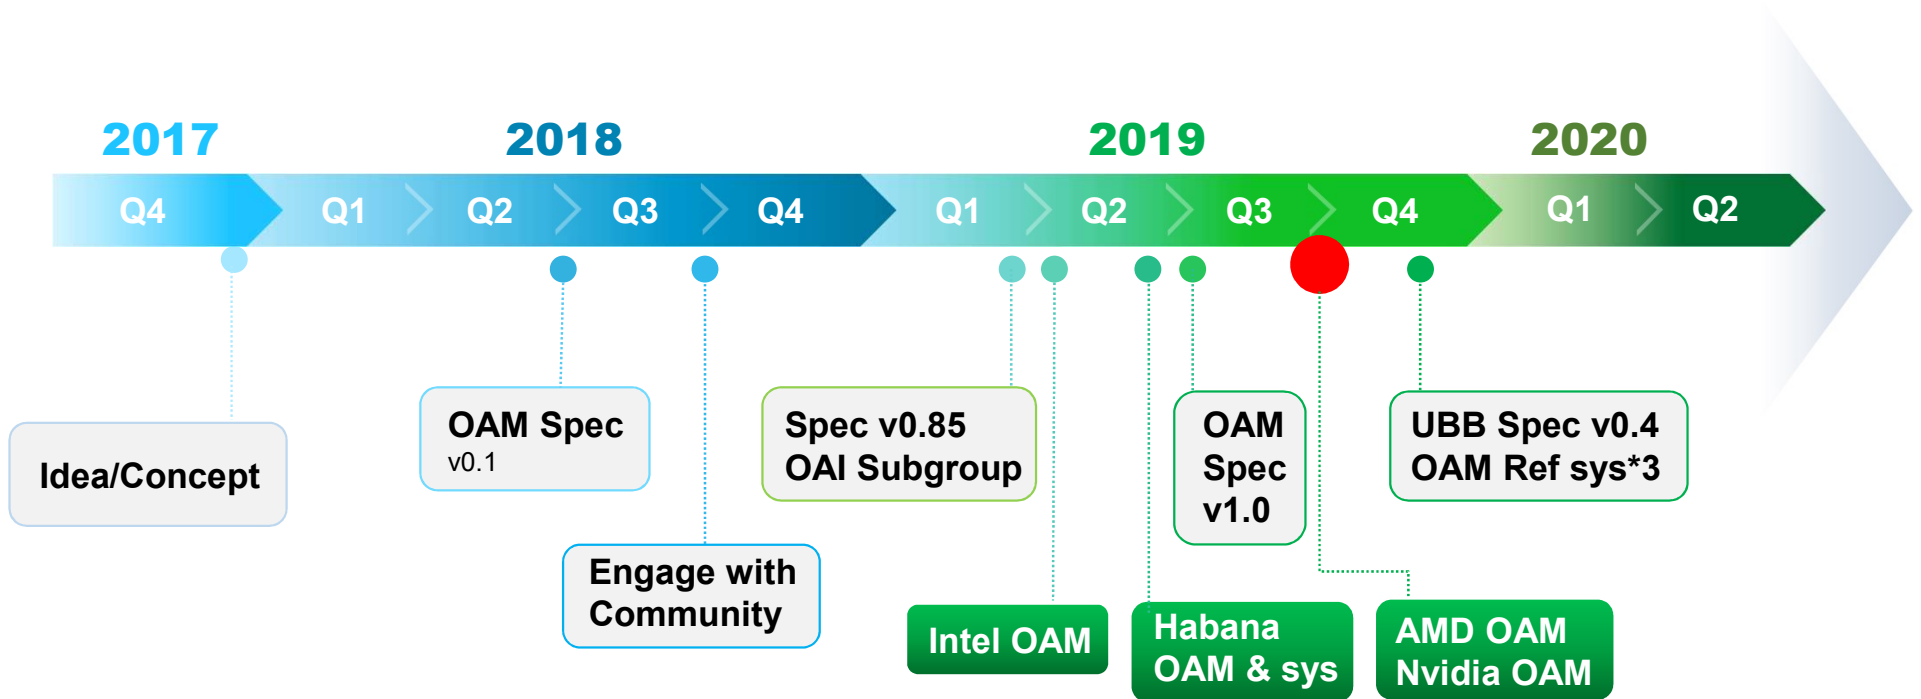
2017
2018
2019
2020

Q4 Q1 Q2 Q3 Q4 Q1 Q2 Q3 Q4 Q1 Q2

Idea/Concept

OAM Spec
v0.1

Engage with Community

Spec v0.85
OAI Subgroup

Intel OAM

Habana
OAM & sys

OAM
Spec
v1.0

AMD OAM
Nvidia OAM

UBB Spec v0.4
OAM Ref sys*3